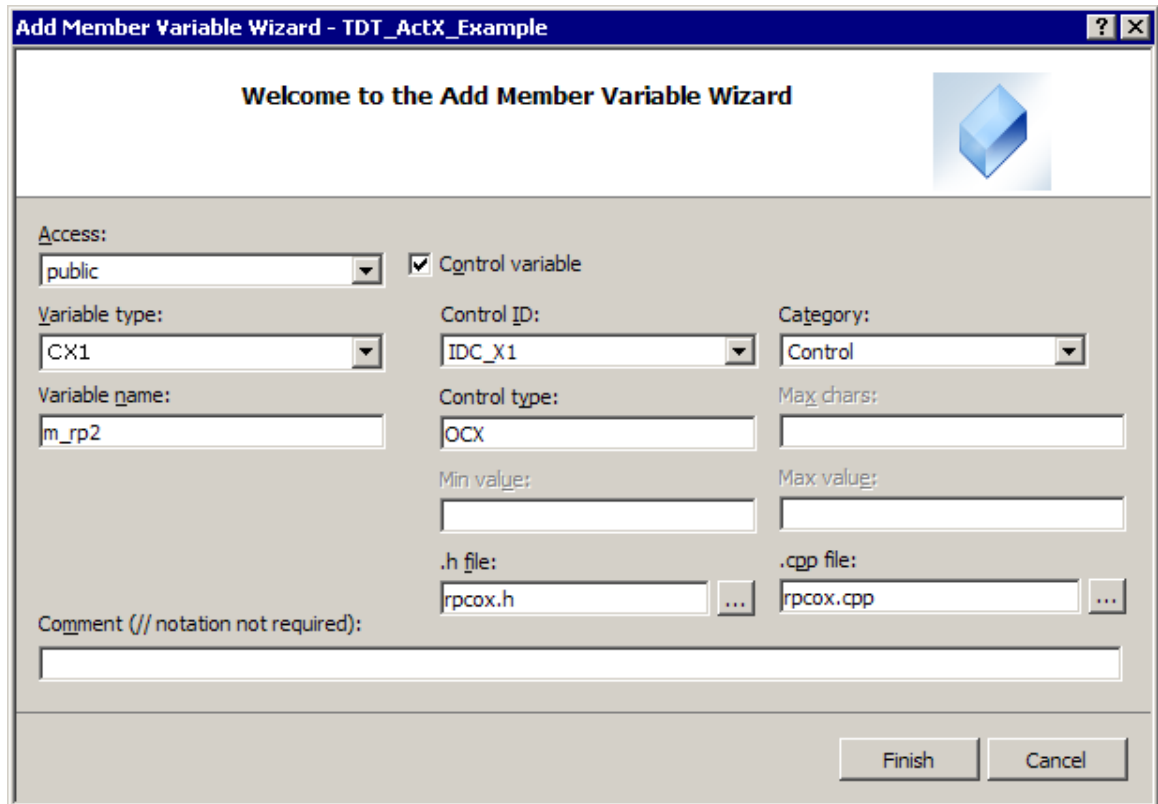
Add Member Variable Wizard - TDT_ActX_Example

?

Welcome to the Add Member Variable Wizard

Access:

public

Control variable

Variable type:

CX1

Control ID:

IDC_X1

Category:

Control

Variable name:

m_rp2

Control type:

OCX

Max chars:

Min value:

Max value:

.h file:

rpcox.h

...

.cpp file:

rpcox.cpp

...

Comment (// notation not required):

Finish

Cancel